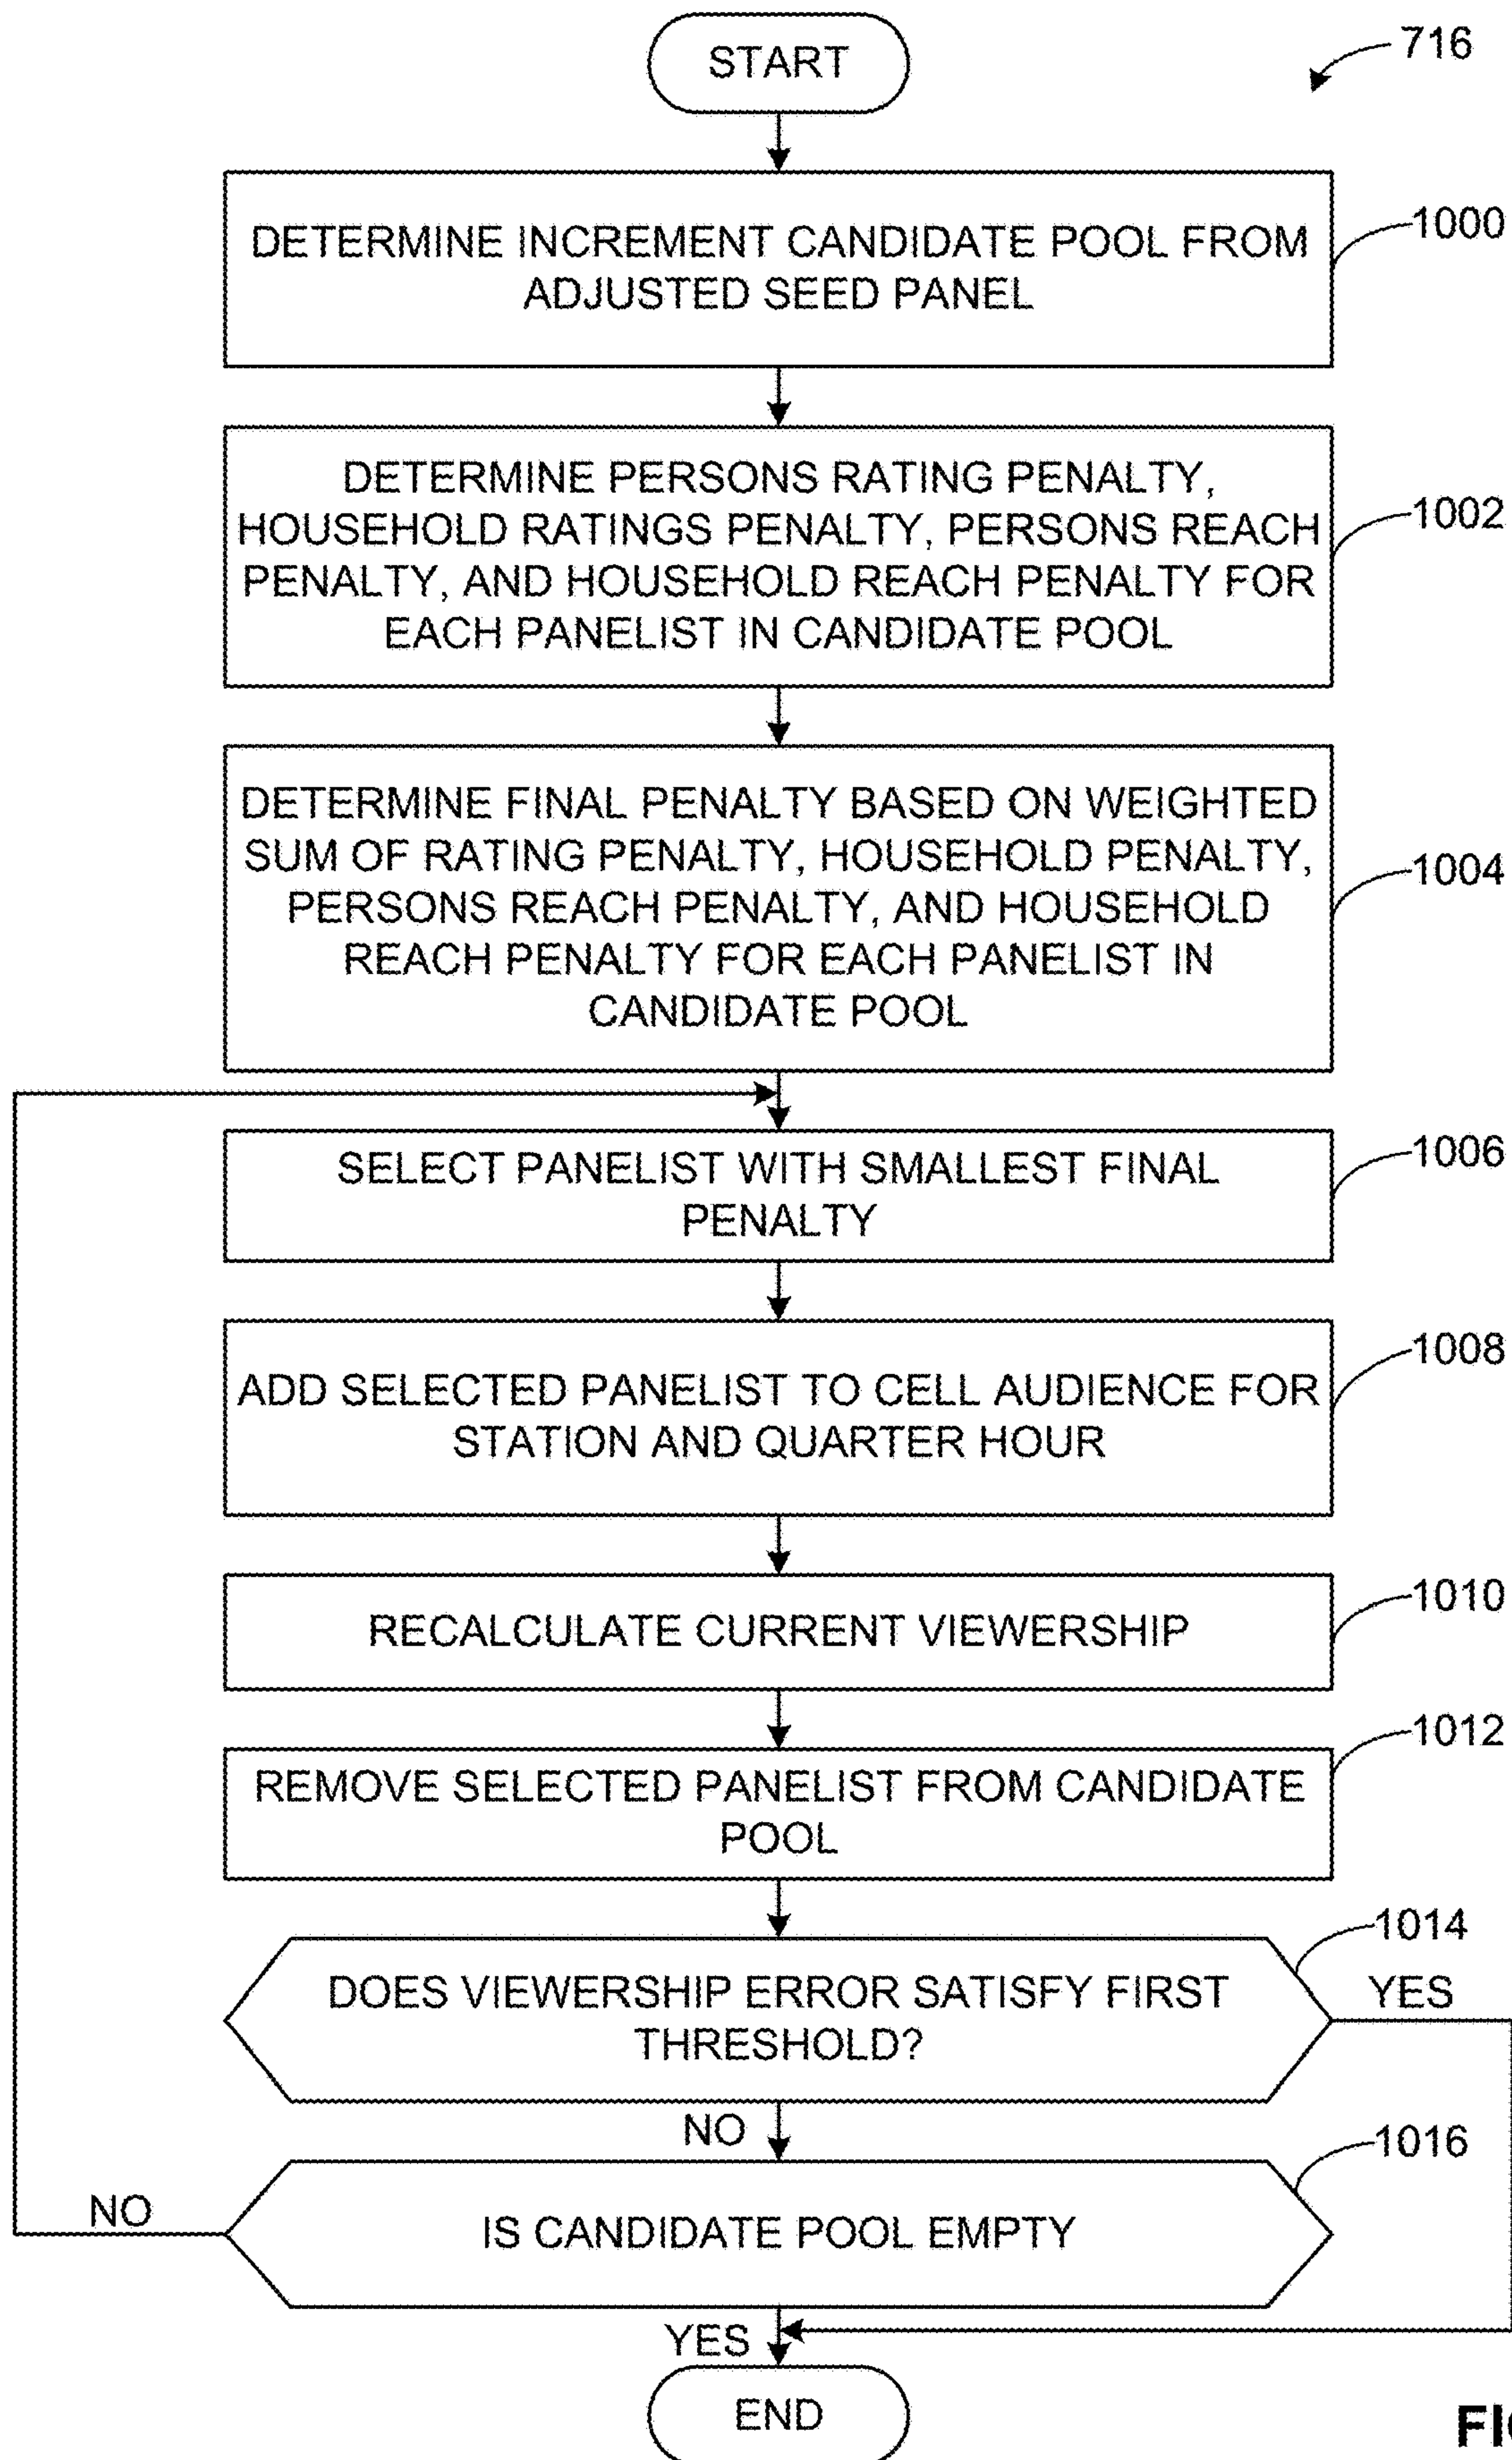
716

START

DETERMINE INCREMENT CANDIDATE POOL FROM ADJUSTED SEED PANEL

1000

DETERMINE PERSONS RATING PENALTY, HOUSEHOLD RATINGS PENALTY, PERSONS REACH PENALTY, AND HOUSEHOLD REACH PENALTY FOR EACH PANELIST IN CANDIDATE POOL

1002

DETERMINE FINAL PENALTY BASED ON WEIGHTED SUM OF RATING PENALTY, HOUSEHOLD PENALTY, PERSONS REACH PENALTY, AND HOUSEHOLD REACH PENALTY FOR EACH PANELIST IN CANDIDATE POOL

1004

SELECT PANELIST WITH SMALLEST FINAL PENALTY

1006

ADD SELECTED PANELIST TO CELL AUDIENCE FOR STATION AND QUARTER HOUR

1008

RECALCULATE CURRENT VIEWERSHIP

1010

REMOVE SELECTED PANELIST FROM CANDIDATE POOL

1012

DOES VIEWERSHIP ERROR SATISFY FIRST THRESHOLD?

1014

YES

NO

IS CANDIDATE POOL EMPTY

1016

NO

YES

END

FI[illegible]